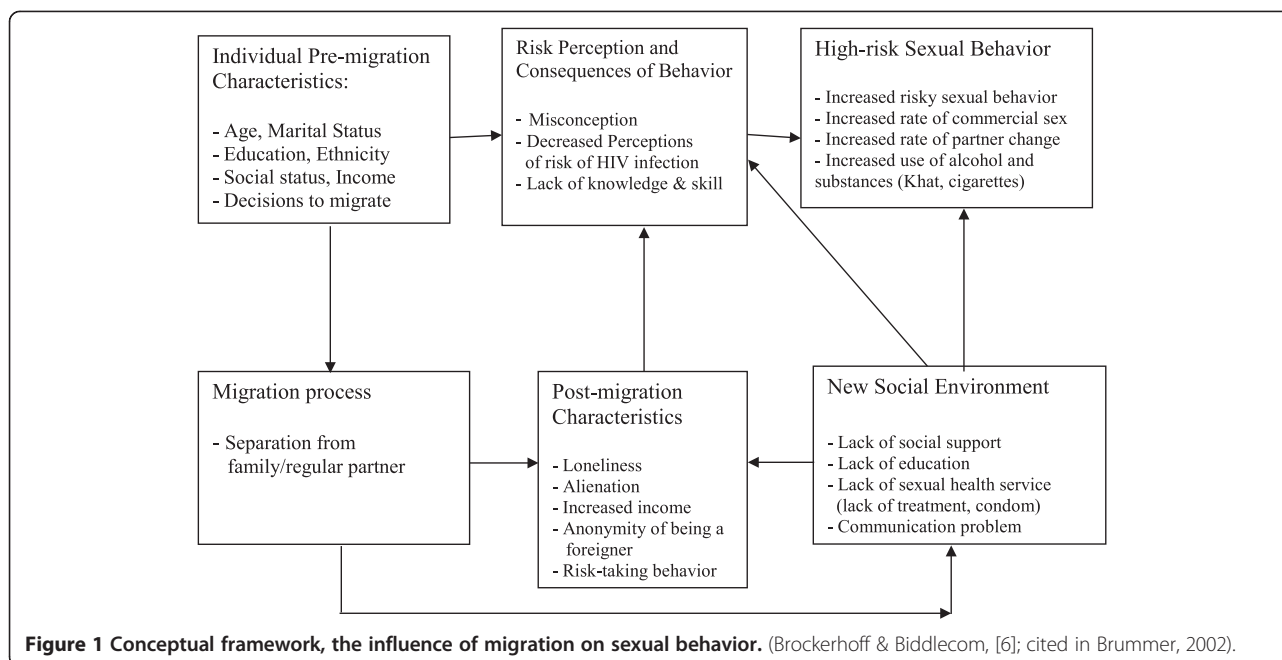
Individual Pre-migration Characteristics:

- Age, Marital Status
- Education, Ethnicity
- Social status, Income
- Decisions to migrate

Risk Perception and Consequences of Behavior

- Misconception
- Decreased Perceptions of risk of HIV infection
- Lack of knowledge & skill

High-risk Sexual Behavior

- Increased risky sexual behavior
- Increased rate of commercial sex
- Increased rate of partner change
- Increased use of alcohol and substances (Khat, cigarettes)

Migration process

- Separation from family/regular partner

Post-migration Characteristics

- Loneliness
- Alienation
- Increased income
- Anonymity of being a foreigner
- Risk-taking behavior

New Social Environment

- Lack of social support
- Lack of education
- Lack of sexual health service (lack of treatment, condom)
- Communication problem

**Figure 1 Conceptual framework, the influence of migration on sexual behavior.** (Brockerhoff & Biddlecom, [6]; cited in Brummer, 2002).